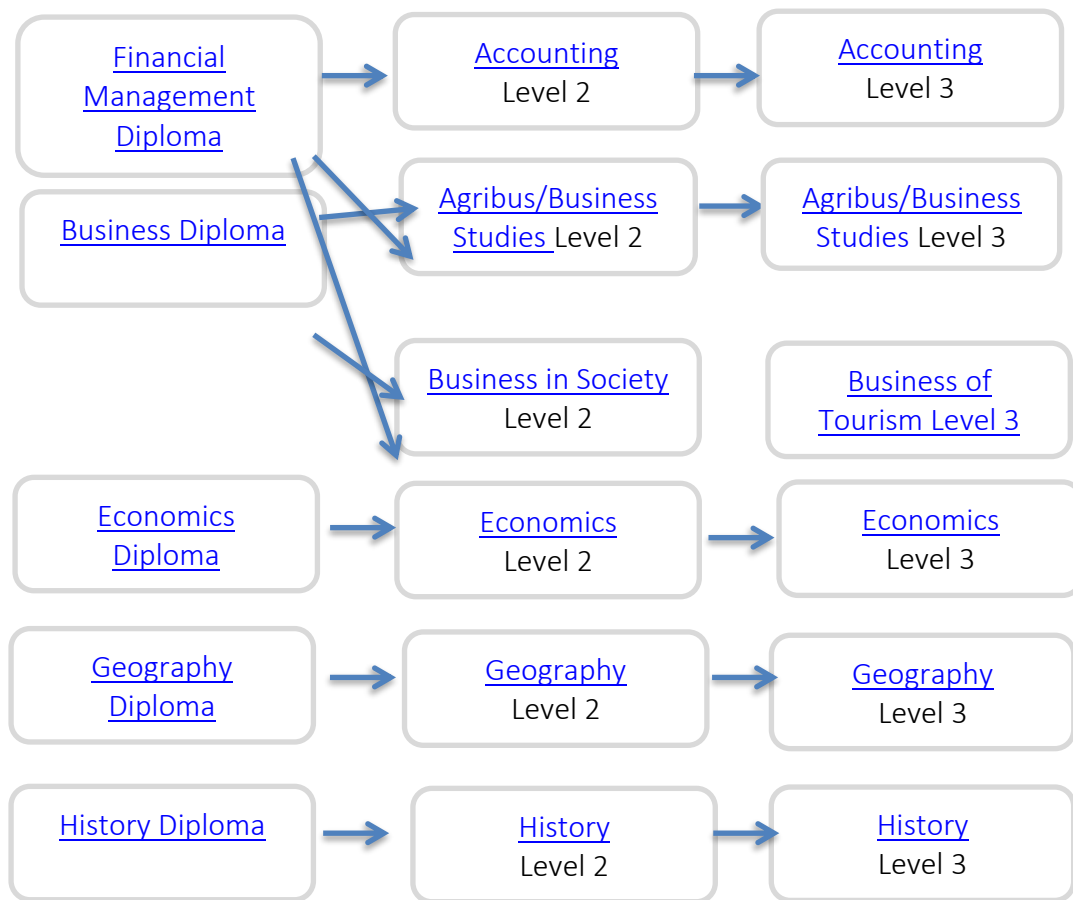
Financial Management Diploma

Accounting Level 2

Accounting Level 3

Business Diploma

Agribus/Business Studies Level 2

Agribus/Business Studies Level 3

Business in Society Level 2

Business of Tourism Level 3

Economics Diploma

Economics Level 2

Economics Level 3

Geography Diploma

Geography Level 2

Geography Level 3

History Diploma

History Level 2

History Level 3